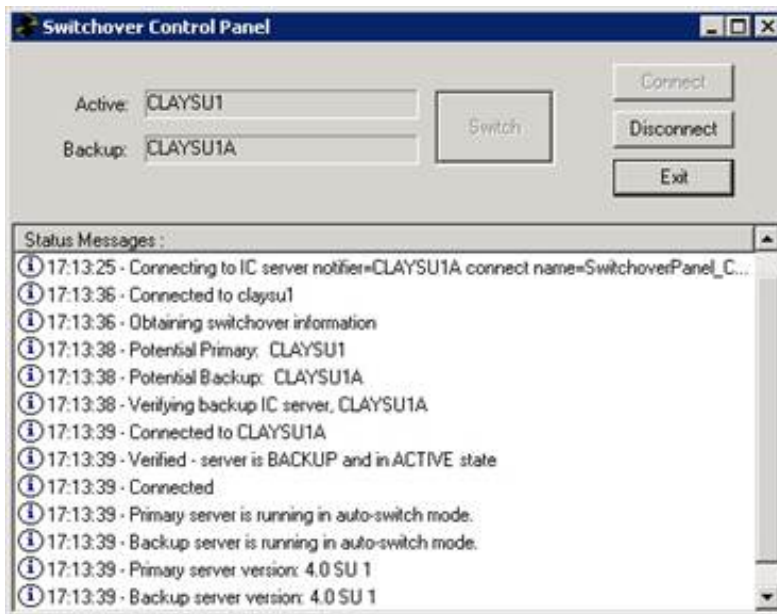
Switchover Control Panel

Active: CLAYSU1

Backup: CLAYSU1A

Switch

Connect

Disconnect

Exit

Status Messages :

17:13:25 - Connecting to IC server notifier=CLAYSU1A connect name=SwitchoverPanel_C...
17:13:36 - Connected to claysu1
17:13:36 - Obtaining switchover information
17:13:38 - Potential Primary: CLAYSU1
17:13:38 - Potential Backup: CLAYSU1A
17:13:38 - Verifying backup IC server, CLAYSU1A
17:13:39 - Connected to CLAYSU1A
17:13:39 - Verified - server is BACKUP and in ACTIVE state
17:13:39 - Connected
17:13:39 - Primary server is running in auto-switch mode.
17:13:39 - Backup server is running in auto-switch mode.
17:13:39 - Primary server version: 4.0 SU 1
17:13:39 - Backup server version: 4.0 SU 1